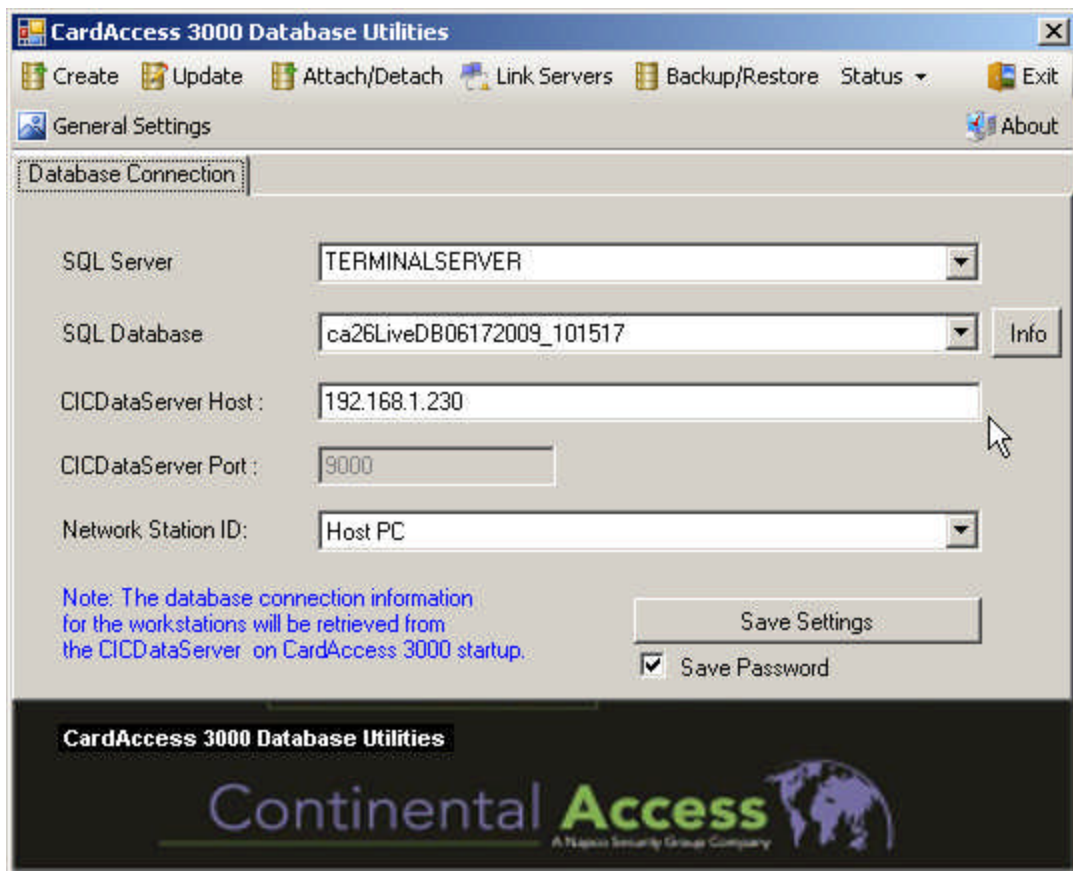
CardAccess 3000 Database Utilities

Create Update Attach/Detach Link Servers Backup/Restore Status Exit

General Settings About

Database Connection

SQL Server TERMINALSERVER

SQL Database ca26LiveDB06172009_101517 Info

CICDataServer Host : 192.168.1.230

CICDataServer Port : 9000

Network Station ID: Host PC

Note: The database connection information for the workstations will be retrieved from the CICDataServer on CardAccess 3000 startup.

Save Settings

Save Password

CardAccess 3000 Database Utilities

Continental Access

A Napco Security Group Company